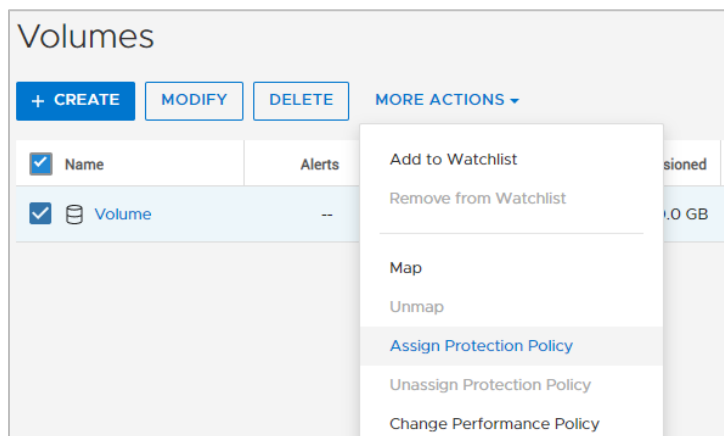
Volumes

+ CREATE MODIFY DELETE MORE ACTIONS

| Name | Alerts | sioned |
|---|---|---|
| Volume | -- | .0 GB |

Add to Watchlist
Remove from Watchlist
Map
Unmap
Assign Protection Policy
Unassign Protection Policy
Change Performance Policy